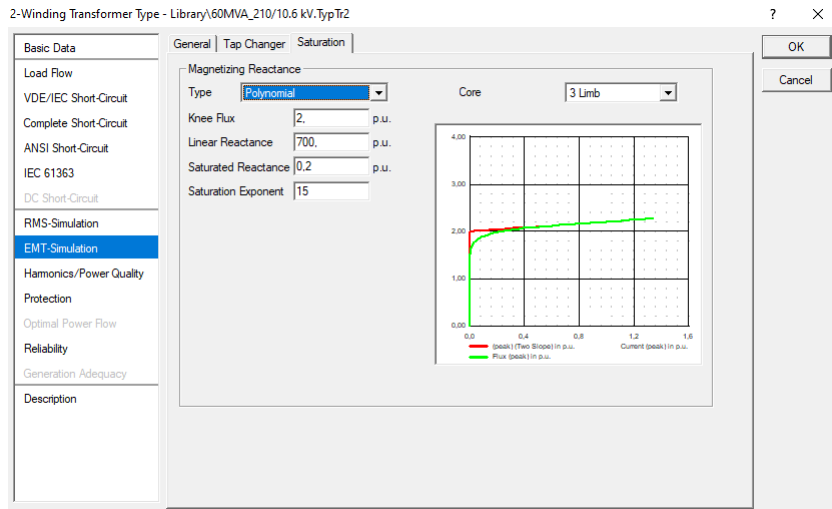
2-Winding Transformer Type - Library\60MVA_210/10.6 kV.TypTr2

?

Basic Data
Load Flow
VDE/IEC Short-Circuit
Complete Short-Circuit
ANSI Short-Circuit
IEC 61363
DC Short-Circuit
RMS-Simulation
EMT-Simulation
Harmonics/Power Quality
Protection
Optimal Power Flow
Reliability
Generation Adequacy
Description

General | Tap Changer | Saturation

Magnetizing Reactance
Type Polynomial
Core 3 Limb
Knee Flux 2, p.u.
Linear Reactance 700, p.u.
Saturated Reactance 0,2 p.u.
Saturation Exponent 15

4,00
3,00
2,00
1,00
0,00
0,0 0,4 0,8 1,2 1,6
Current (peak) in p.u.
(peak) (Two Slope) in p.u.
Flux (peak) in p.u.

OK
Cancel